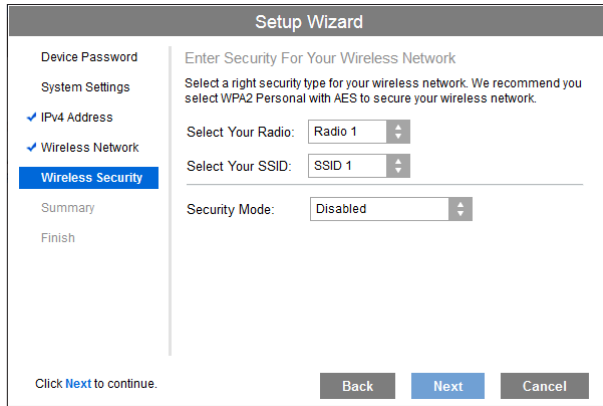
Setup Wizard

Device Password
System Settings
✔ IPv4 Address
✔ Wireless Network
Wireless Security
Summary
Finish

Enter Security For Your Wireless Network

Select a right security type for your wireless network. We recommend you select WPA2 Personal with AES to secure your wireless network.

Select Your Radio: Radio 1

Select Your SSID: SSID 1

Security Mode: Disabled

Click Next to continue.

Back Next Cancel